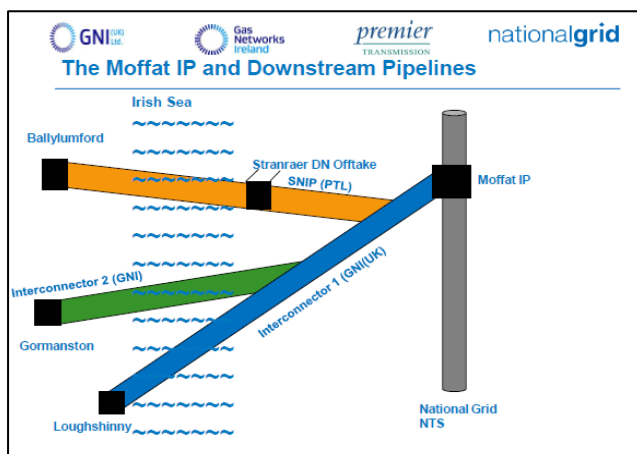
GNI (UK) Ltd.
Gas Networks Ireland
premier TRANSMISSION
nationalgrid

The Moffat IP and Downstream Pipelines

Irish Sea

Ballylumford

Stranraer DN Offtake

SNIP (PTL)

Moffat IP

Interconnector 2 (GNI)

Gormanston

Interconnector 1 (GNI(UK)

Loughshinny

National Grid NTS